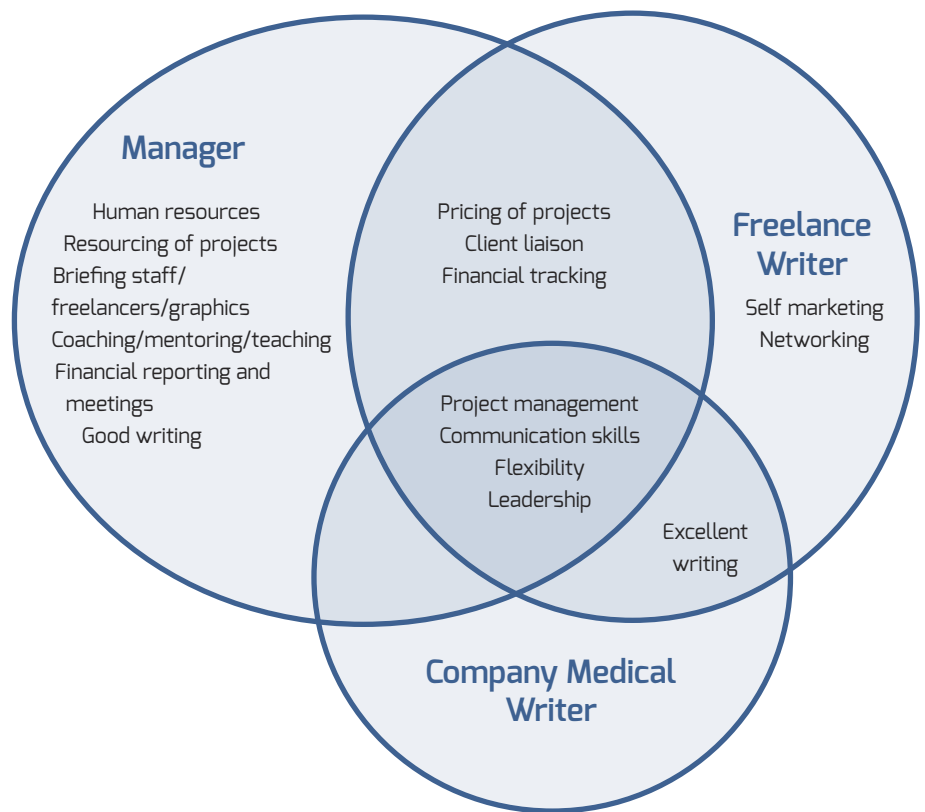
Manager

Human resources
Resourcing of projects
Briefing staff/ freelancers/graphics
Coaching/mentoring/teaching
Financial reporting and meetings
Good writing

Pricing of projects
Client liaison
Financial tracking

Freelance Writer

Self marketing
Networking

Project management
Communication skills
Flexibility
Leadership

Excellent writing

Company Medical Writer